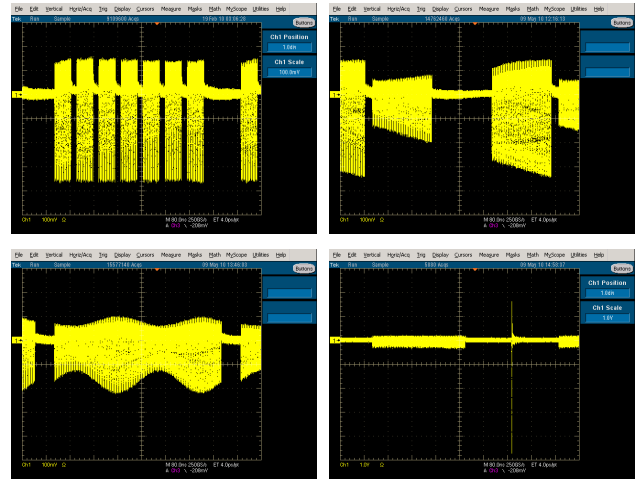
File Edit Vertical Horiz/Acq Trig Display Cursors Measure Masks Math MyScope Utilities Help
Tek Run Sample 8109606 Acqs 19 Feb 10 03:06:28
Buttons
Ch1 Position
1.0div
Ch1 Scale
100.0mV
Ch1 100mV Ω
M 80.0ns 250GS/s ET 4.0ps/pt
A Ch1 ↘ -208mV

File Edit Vertical Horiz/Acq Trig Display Cursors Measure Masks Math MyScope Utilities Help
Tek Run Sample 1476246 Acqs 09 May 10 12:19:13
Buttons
Ch1 100mV Ω
M 80.0ns 250GS/s ET 4.0ps/pt
A Ch1 ↘ -208mV

File Edit Vertical Horiz/Acq Trig Display Cursors Measure Masks Math MyScope Utilities Help
Tek Run Sample 1557146 Acqs 09 May 10 13:46:03
Buttons
Ch1 100mV Ω
M 80.0ns 250GS/s ET 4.0ps/pt
A Ch1 ↘ -208mV

File Edit Vertical Horiz/Acq Trig Display Cursors Measure Masks Math MyScope Utilities Help
Tek Run Sample 5000 Acqs 09 May 10 14:50:37
Buttons
Ch1 Position
1.0div
Ch1 Scale
1.0V
Ch1 1.0V Ω
M 80.0ns 250GS/s ET 4.0ps/pt
A Ch1 ↘ -208mV